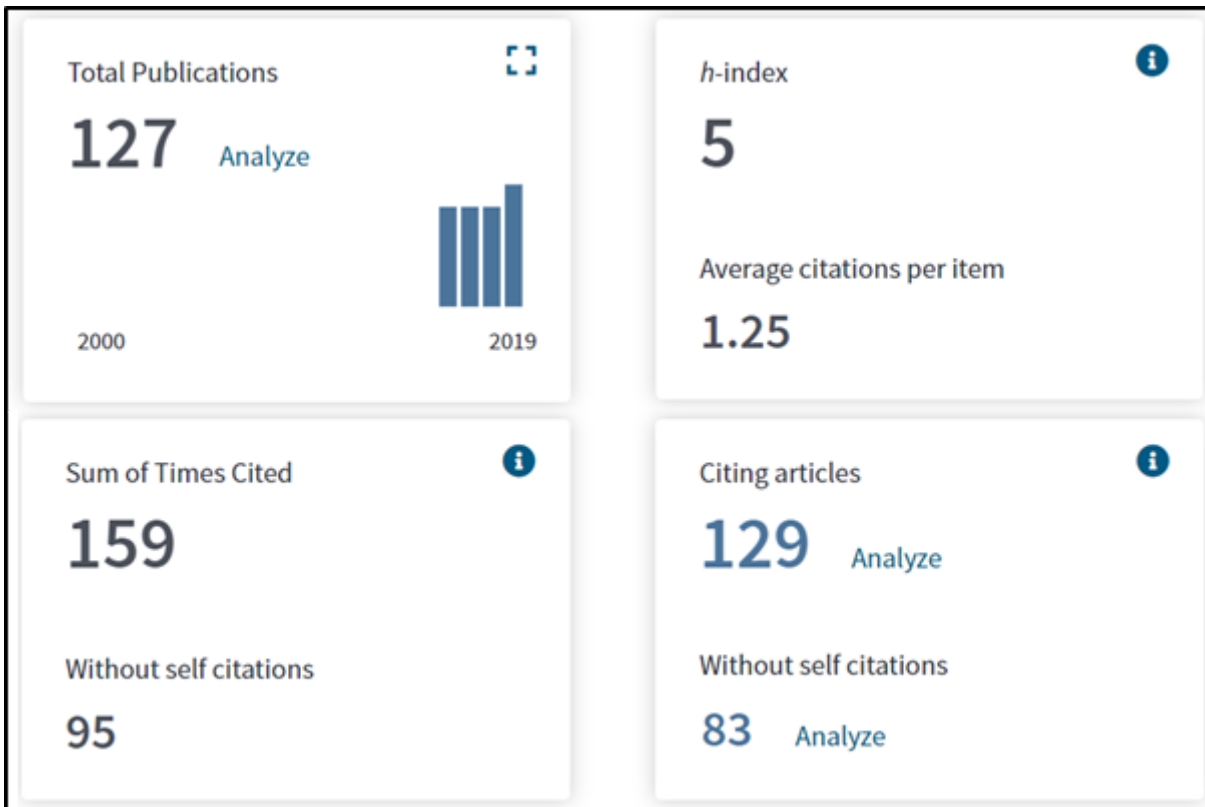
Total Publications

127 Analyze

2000 2019

h-index

5

Average citations per item

1.25

Sum of Times Cited

159

Without self citations

95

Citing articles

129 Analyze

Without self citations

83 Analyze